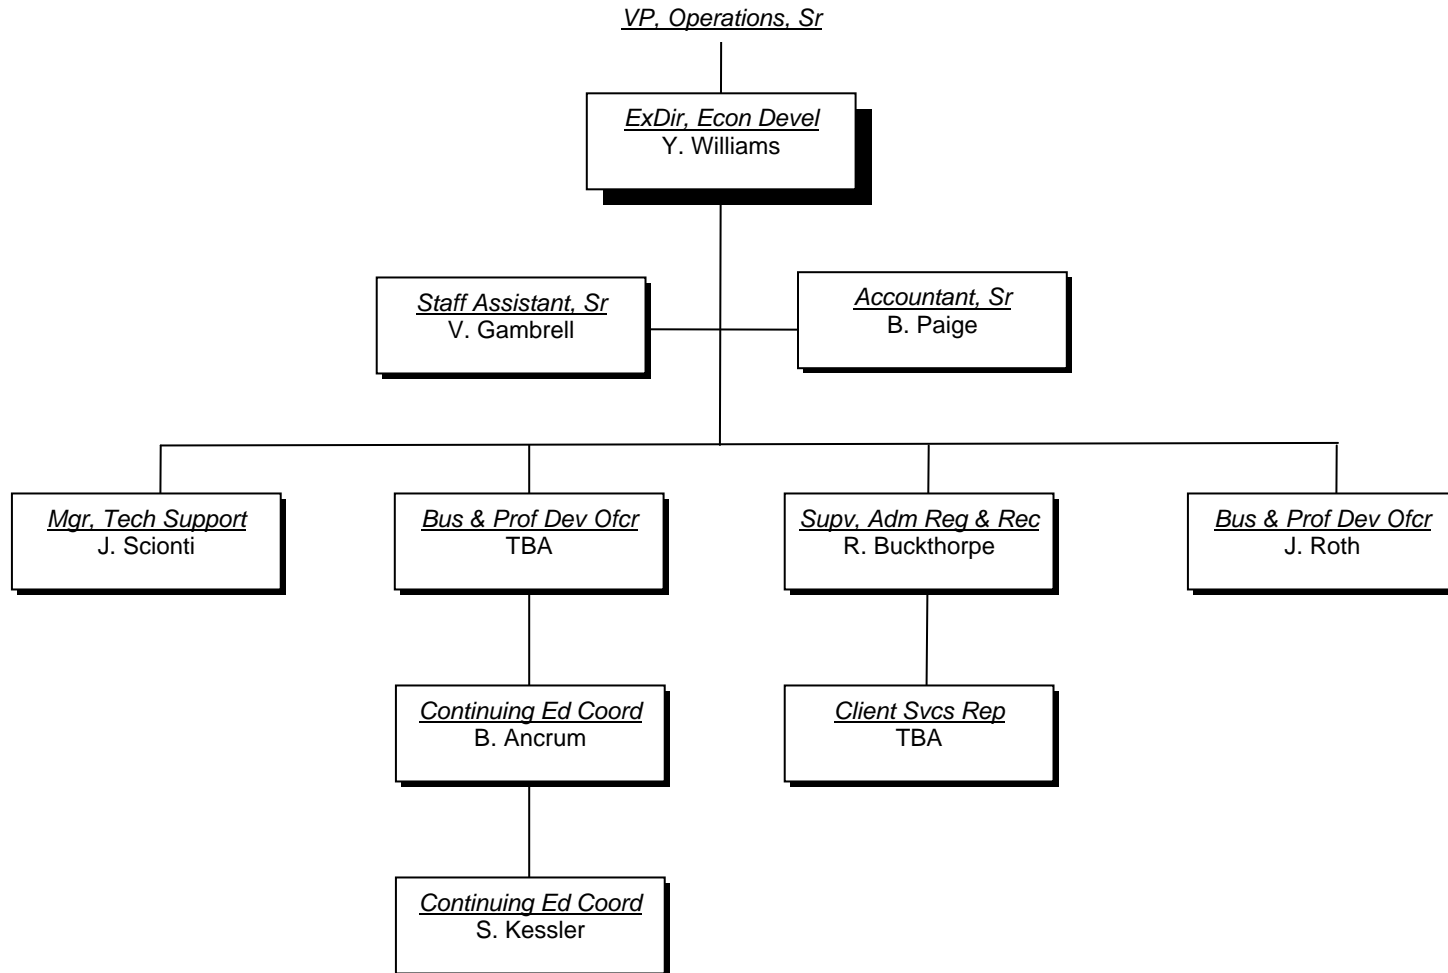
VP, Operations, Sr

ExDir, Econ Devel
Y. Williams

Staff Assistant, Sr
V. Gambrell

Accountant, Sr
B. Paige

Mgr, Tech Support
J. Scionti

Bus & Prof Dev Ofcr
TBA

Supv, Adm Reg & Rec
R. Buckthorpe

Bus & Prof Dev Ofcr
J. Roth

Continuing Ed Coord
B. Ancrum

Client Svcs Rep
TBA

Continuing Ed Coord
S. Kessler